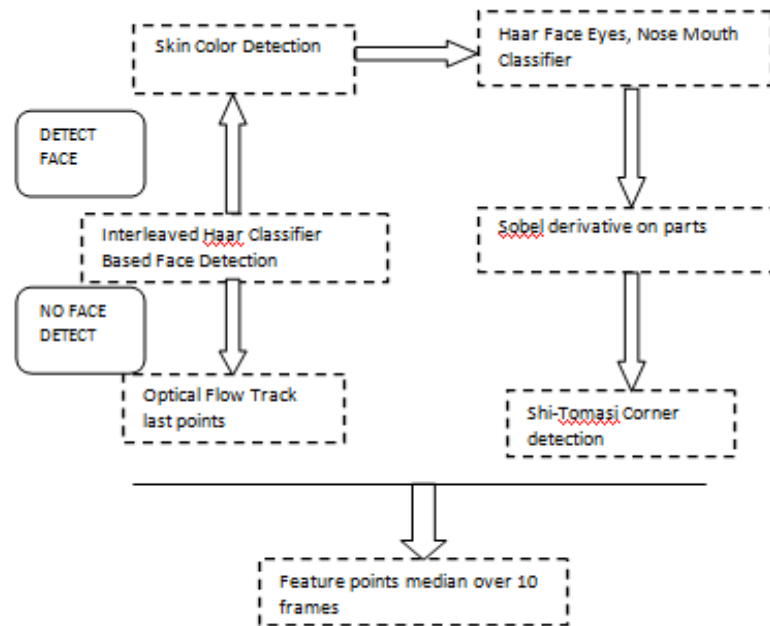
Skin Color Detection

Haar Face Eyes, Nose Mouth Classifier

DETECT FACE

Interleaved Haar Classifier Based Face Detection

Sobel derivative on parts

NO FACE DETECT

Optical Flow Track last points

Shi-Tomasi Corner detection

Feature points median over 10 frames